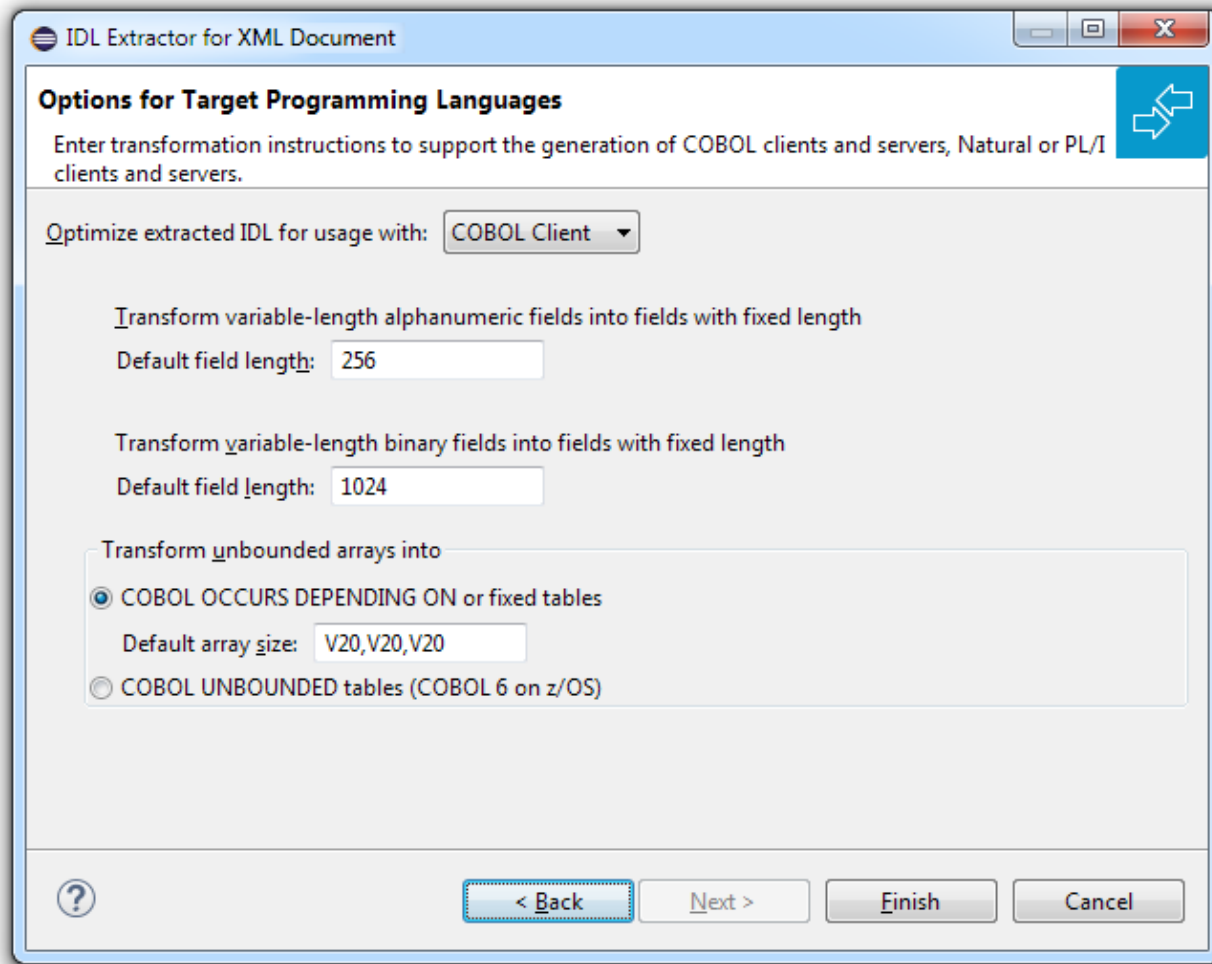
IDL Extractor for XML Document

Options for Target Programming Languages

Enter transformation instructions to support the generation of COBOL clients and servers, Natural or PL/I clients and servers.

Optimize extracted IDL for usage with: COBOL Client

Transform variable-length alphanumeric fields into fields with fixed length

Default field length: 256

Transform variable-length binary fields into fields with fixed length

Default field length: 1024

Transform unbounded arrays into

COBOL OCCURS DEPENDING ON or fixed tables

Default array size: V20,V20,V20

COBOL UNBOUNDED tables (COBOL 6 on z/OS)

?

< Back

Next >

Finish

Cancel